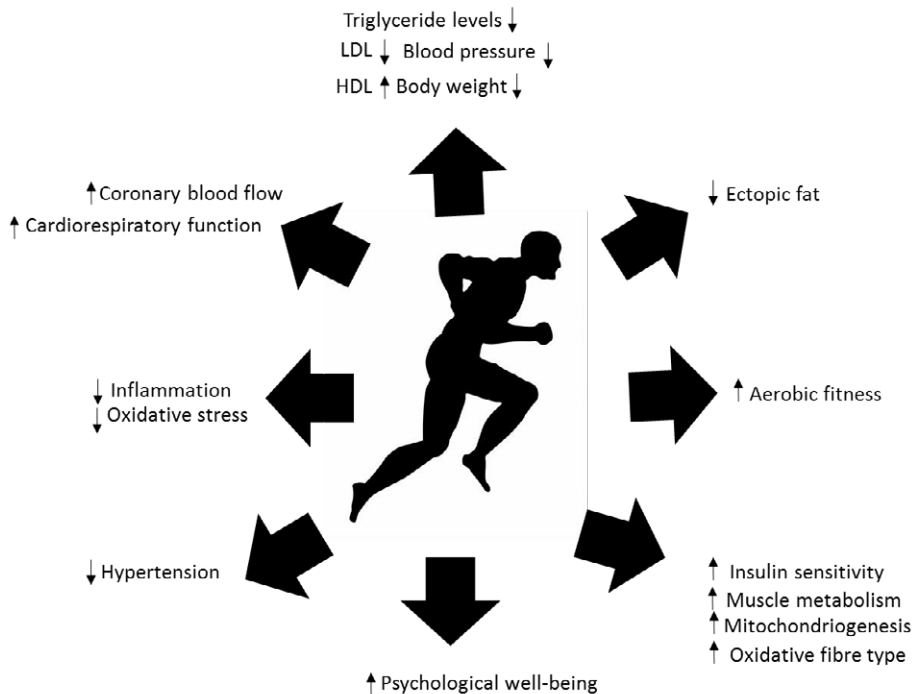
Triglyceride levels ↓
LDL ↓ Blood pressure ↓
HDL ↑ Body weight ↓

↑ Coronary blood flow
↑ Cardiorespiratory function

↓ Ectopic fat

↓ Inflammation
↓ Oxidative stress

↑ Aerobic fitness

↓ Hypertension

↑ Insulin sensitivity
↑ Muscle metabolism
↑ Mitochondriogenesis
↑ Oxidative fibre type

↑ Psychological well-being